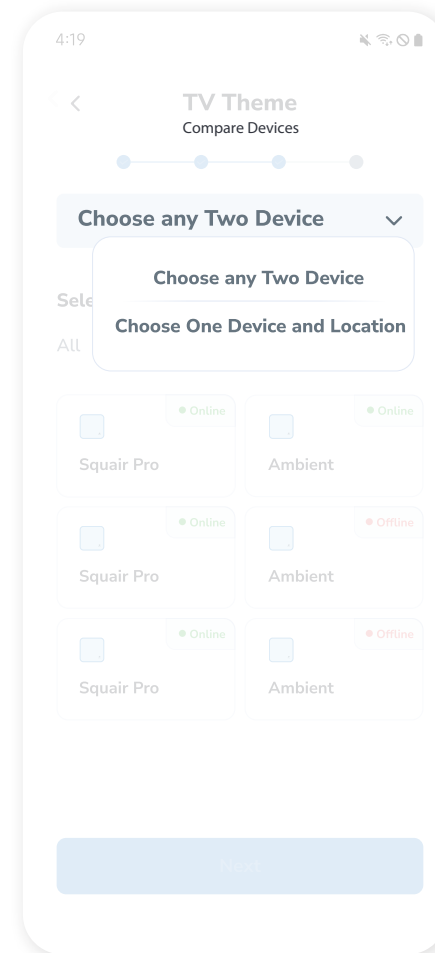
4:19

TV Theme
Compare Devices

Choose any Two Device

Choose any Two Device
Choose One Device and Location

Sele

All

Online
Squair Pro

Online
Ambient

Online
Squair Pro

Offline
Ambient

Online
Squair Pro

Offline
Ambient

Next